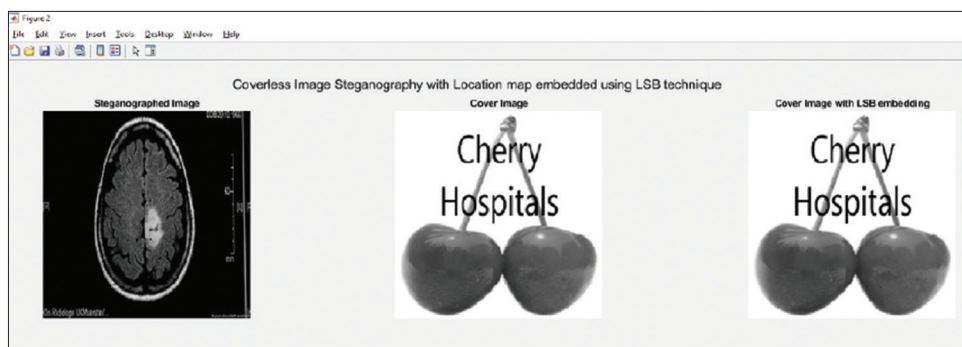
Figure 2
File Edit View Insert Tools Desktop Window Help

Coverless Image Steganography with Location map embedded using LSB technique

Steganographed Image

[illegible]

Cover Image

Cherry Hospitals

Cover Image with LSB embedding

Cherry Hospitals